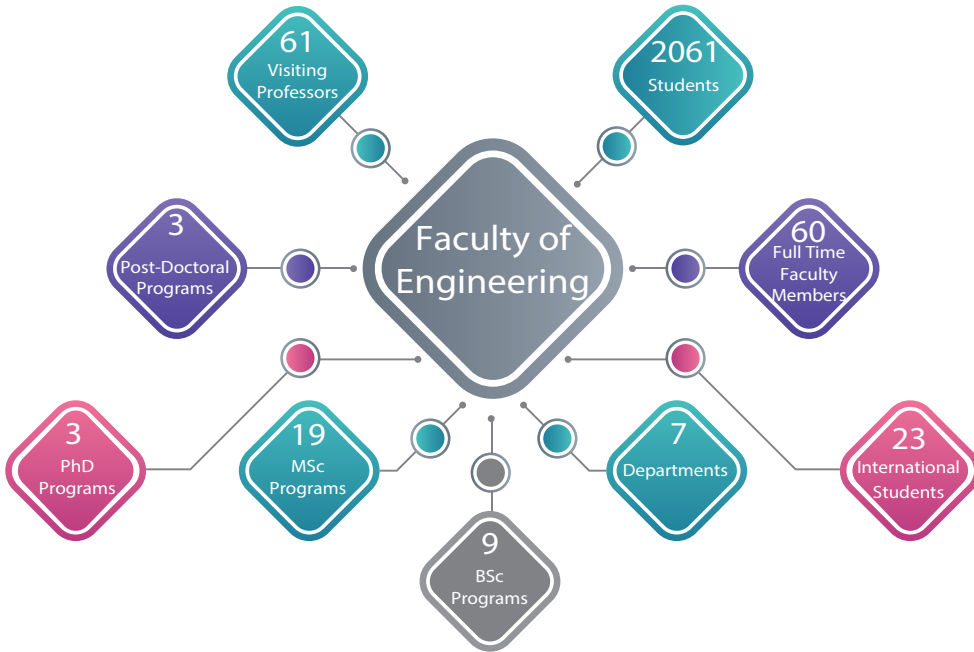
61
Visiting Professors

2061
Students

3
Post-Doctoral Programs

Faculty of Engineering

60
Full Time Faculty Members

3
PhD Programs

19
MSc Programs

9
BSc Programs

7
Departments

23
International Students